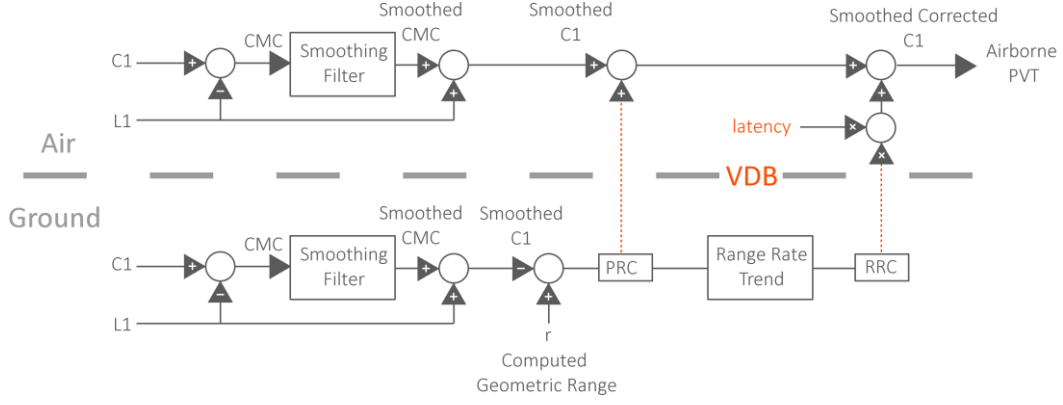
Smoothed CMC

Smoothed C1

Smoothed Corrected C1

C1

CMC

Smoothing Filter

Airborne PVT

L1

latency

Air

VDB

Ground

Smoothed CMC

Smoothed C1

C1

CMC

Smoothing Filter

PRC

Range Rate Trend

RRC

L1

r

Computed Geometric Range